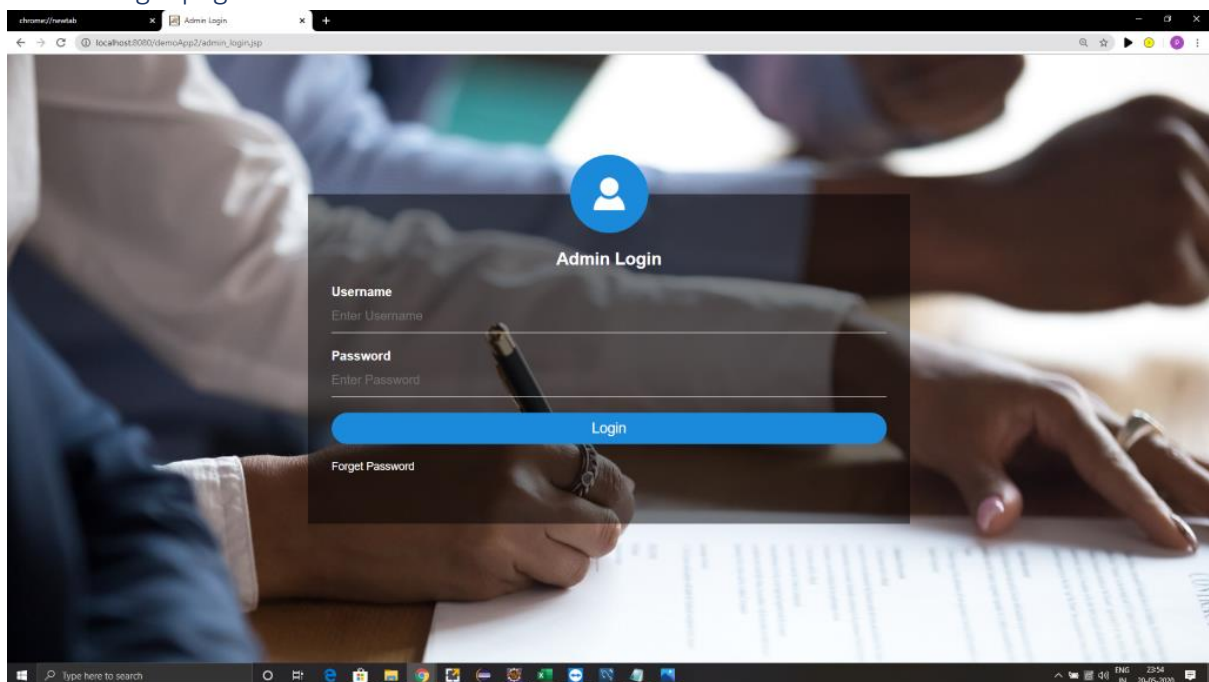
chrome://newtab
Admin Login
localhost:8080/demoApp2/admin_login.jsp

Admin Login

Username
Enter Username

Password
Enter Password

Login

Forget Password

Type here to search

ENG IN 23:54 20-05-2020